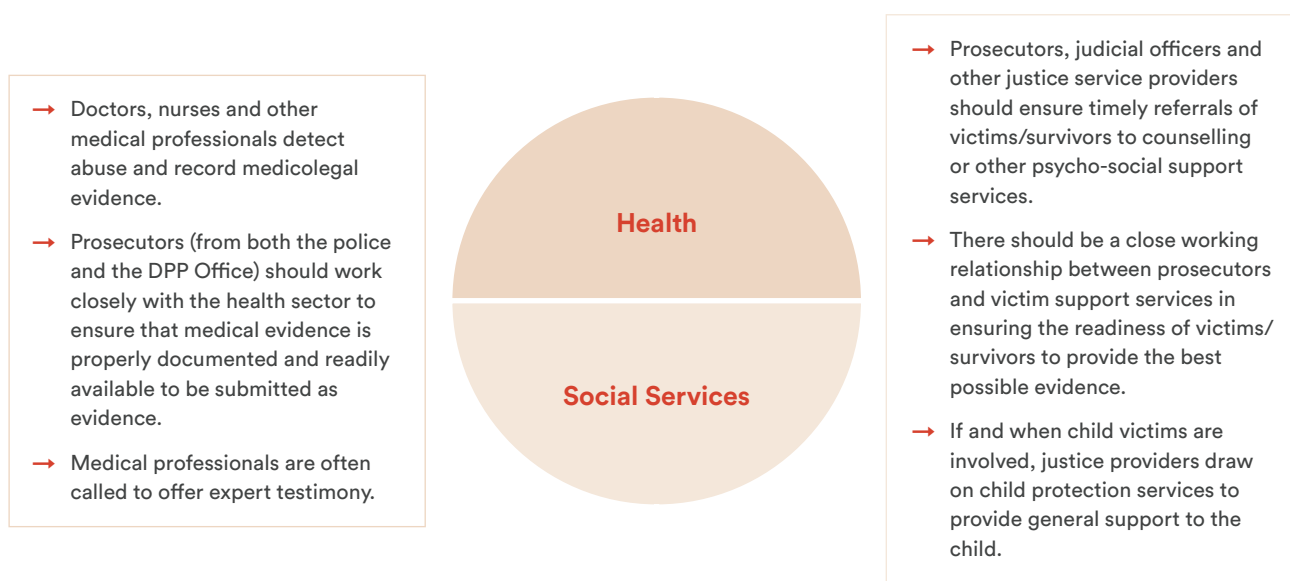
→ Doctors, nurses and other medical professionals detect abuse and record medicolegal evidence.

→ Prosecutors (from both the police and the DPP Office) should work closely with the health sector to ensure that medical evidence is properly documented and readily available to be submitted as evidence.

→ Medical professionals are often called to offer expert testimony.

Health

Social Services

→ Prosecutors, judicial officers and other justice service providers should ensure timely referrals of victims/survivors to counselling or other psycho-social support services.

→ There should be a close working relationship between prosecutors and victim support services in ensuring the readiness of victims/ survivors to provide the best possible evidence.

→ If and when child victims are involved, justice providers draw on child protection services to provide general support to the child.